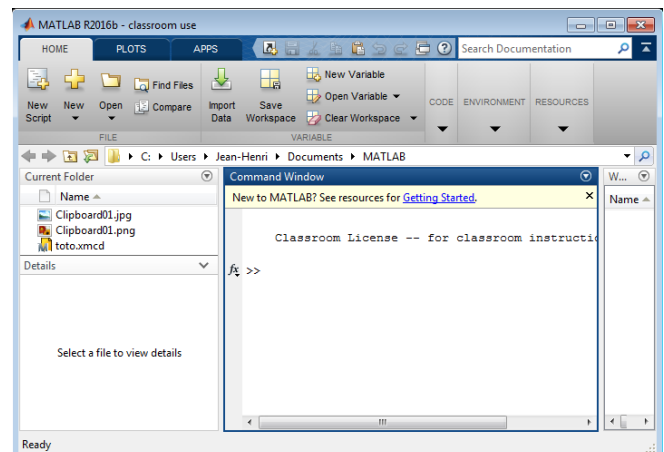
MATLAB R2016b - classroom use

HOME PLOTS APPS

Search Documentation

New Script New Open Find Files Compare Import Data Save Workspace New Variable Open Variable Clear Workspace CODE ENVIRONMENT RESOURCES

FILE VARIABLE

C: ▸ Users ▸ Jean-Henri ▸ Documents ▸ MATLAB

Current Folder

Name ▲

Clipboard01.jpg
Clipboard01.png
toto.xmcd

Details

Select a file to view details

Command Window

New to MATLAB? See resources for Getting Started.

Classroom License -- for classroom instructi

$fx$ >>

W...

Name ▲

Ready